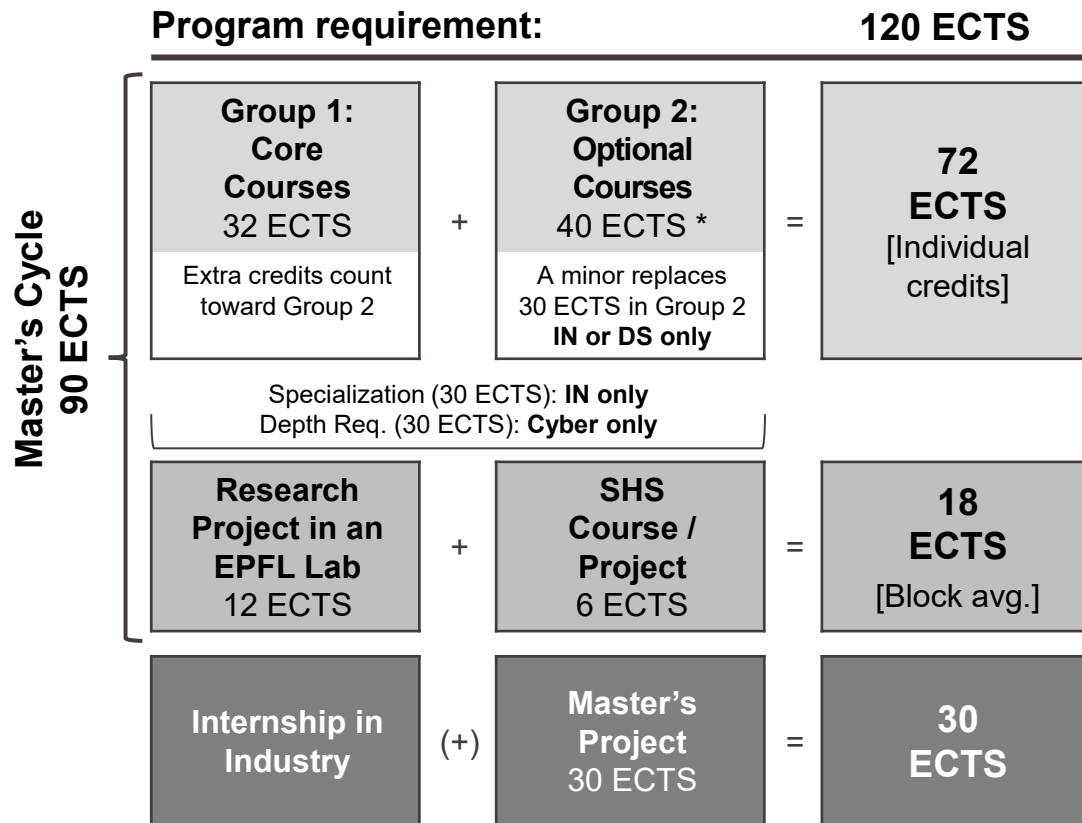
**Program requirement:** **120 ECTS**

**Master's Cycle**
**90 ECTS**

**Group 1: Core Courses**
32 ECTS
Extra credits count toward Group 2

+

**Group 2: Optional Courses**
40 ECTS *
A minor replaces 30 ECTS in Group 2 **IN or DS only**

=

**72 ECTS**
[Individual credits]

Specialization (30 ECTS): **IN only**
Depth Req. (30 ECTS): **Cyber only**

**Research Project in an EPFL Lab**
12 ECTS

+

**SHS Course / Project**
6 ECTS

=

**18 ECTS**
[Block avg.]

**Internship in Industry**

(+)

**Master's Project**
30 ECTS

=

**30 ECTS**